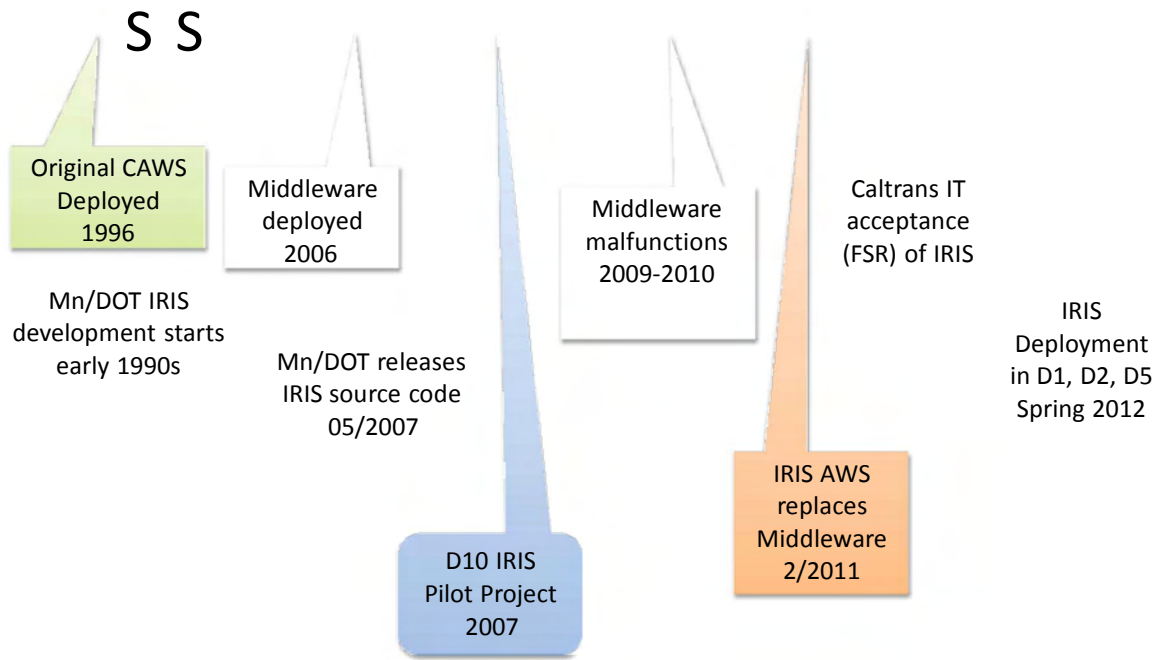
S S

Original CAWS Deployed 1996

Mn/DOT IRIS development starts early 1990s

Middleware deployed 2006

Mn/DOT releases IRIS source code 05/2007

D10 IRIS Pilot Project 2007

Middleware malfunctions 2009-2010

Caltrans IT acceptance (FSR) of IRIS

IRIS AWS replaces Middleware 2/2011

IRIS Deployment in D1, D2, D5 Spring 2012